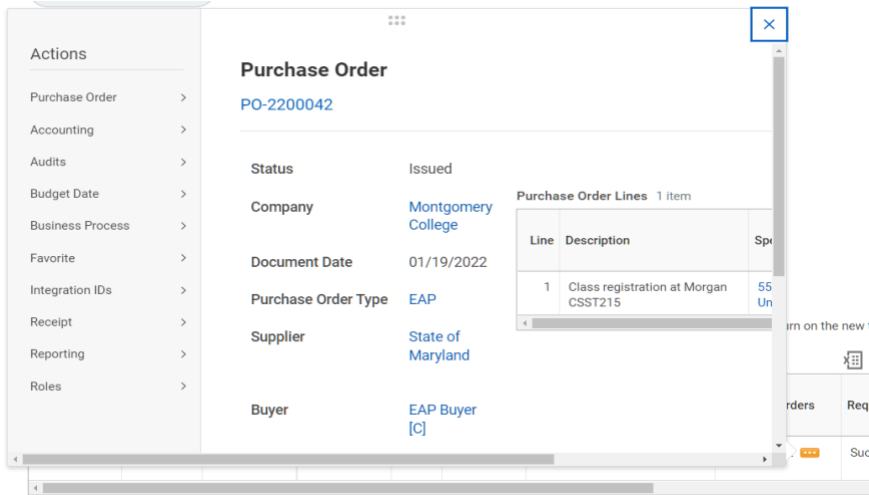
Actions

Purchase Order
Accounting
Audits
Budget Date
Business Process
Favorite
Integration IDs
Receipt
Reporting
Roles

Purchase Order

PO-2200042

Status Issued

Company Montgomery College

Document Date 01/19/2022

Purchase Order Type EAP

Supplier State of Maryland

Buyer EAP Buyer [C]

Purchase Order Lines 1 item

| Line | Description | Spe |
|---|---|---|
| 1 | Class registration at Morgan CSST215 | 55 Un |

urn on the new

rders Req

Suc